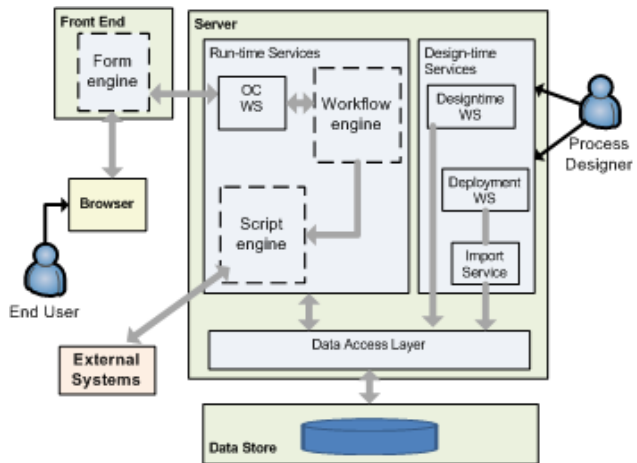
Front End

Form engine

Browser

End User

External Systems

Server

Run-time Services

OC WS

Workflow engine

Script engine

Design-time Services

Designtime WS

Deployment WS

Import Service

Process Designer

Data Access Layer

Data Store